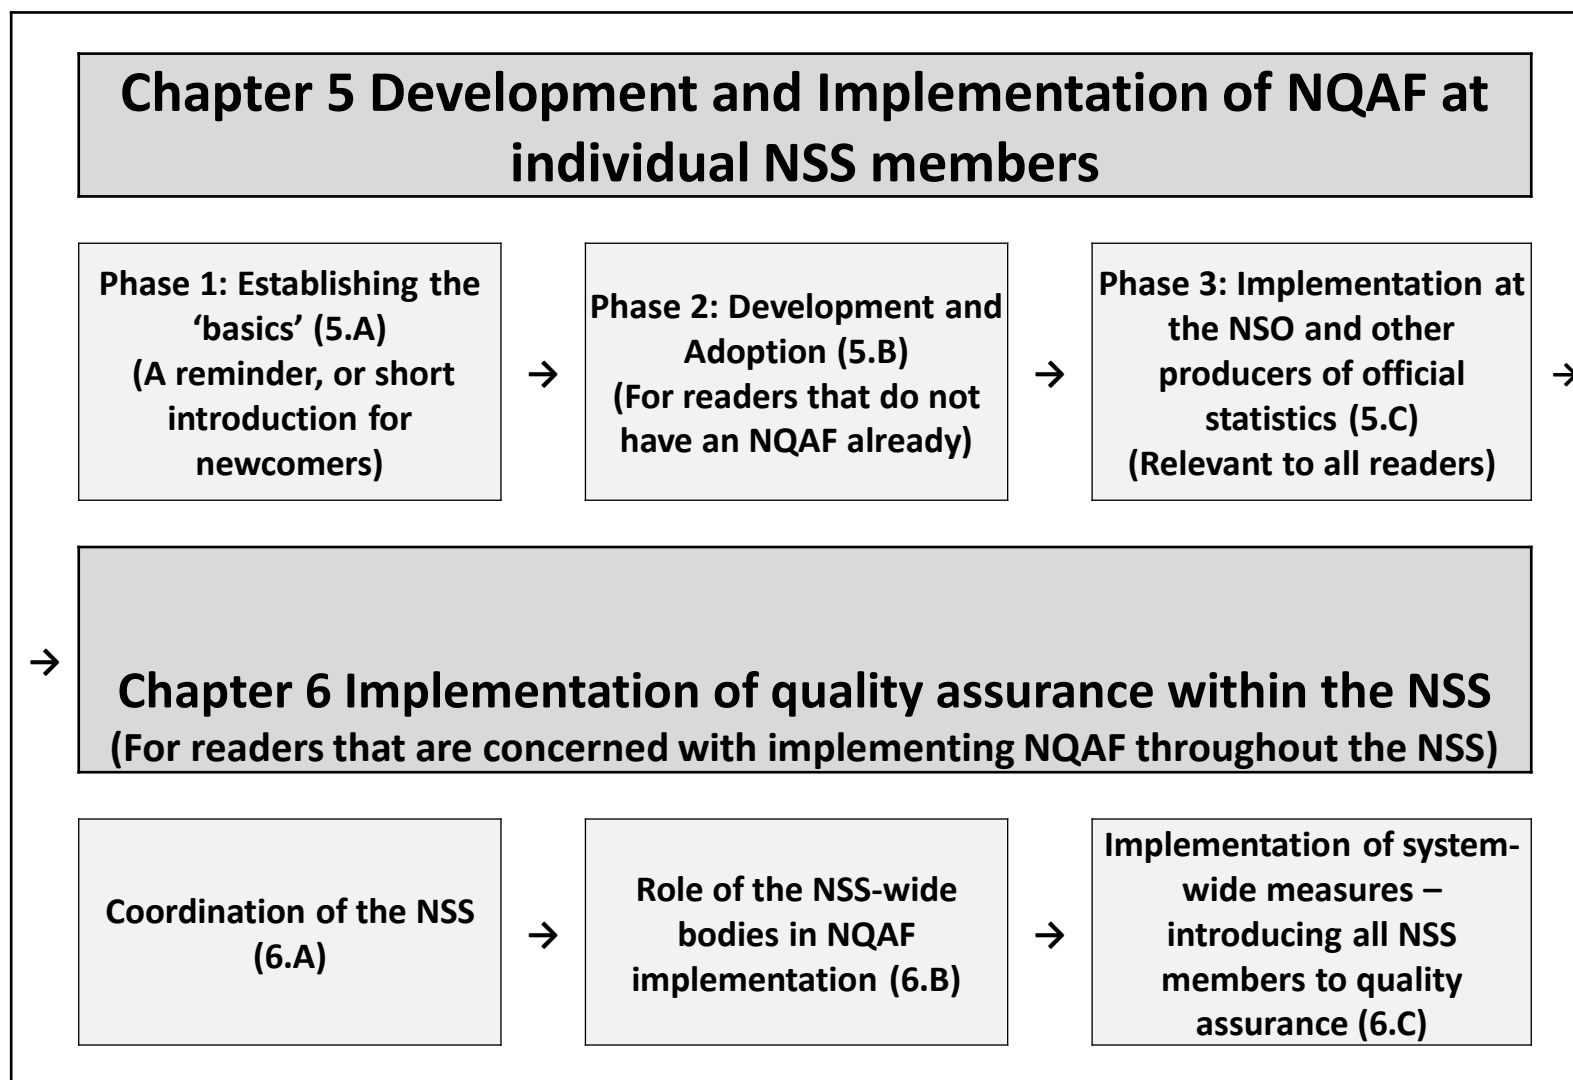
Chapter 5 Development and Implementation of NQAF at individual NSS members

Phase 1: Establishing the ‘basics’ (5.A)
(A reminder, or short introduction for newcomers)

→

Phase 2: Development and Adoption (5.B)
(For readers that do not have an NQAF already)

→

Phase 3: Implementation at the NSO and other producers of official statistics (5.C)
(Relevant to all readers)

→

→

Chapter 6 Implementation of quality assurance within the NSS
(For readers that are concerned with implementing NQAF throughout the NSS)

Coordination of the NSS (6.A)

→

Role of the NSS-wide bodies in NQAF implementation (6.B)

→

Implementation of system-wide measures – introducing all NSS members to quality assurance (6.C)